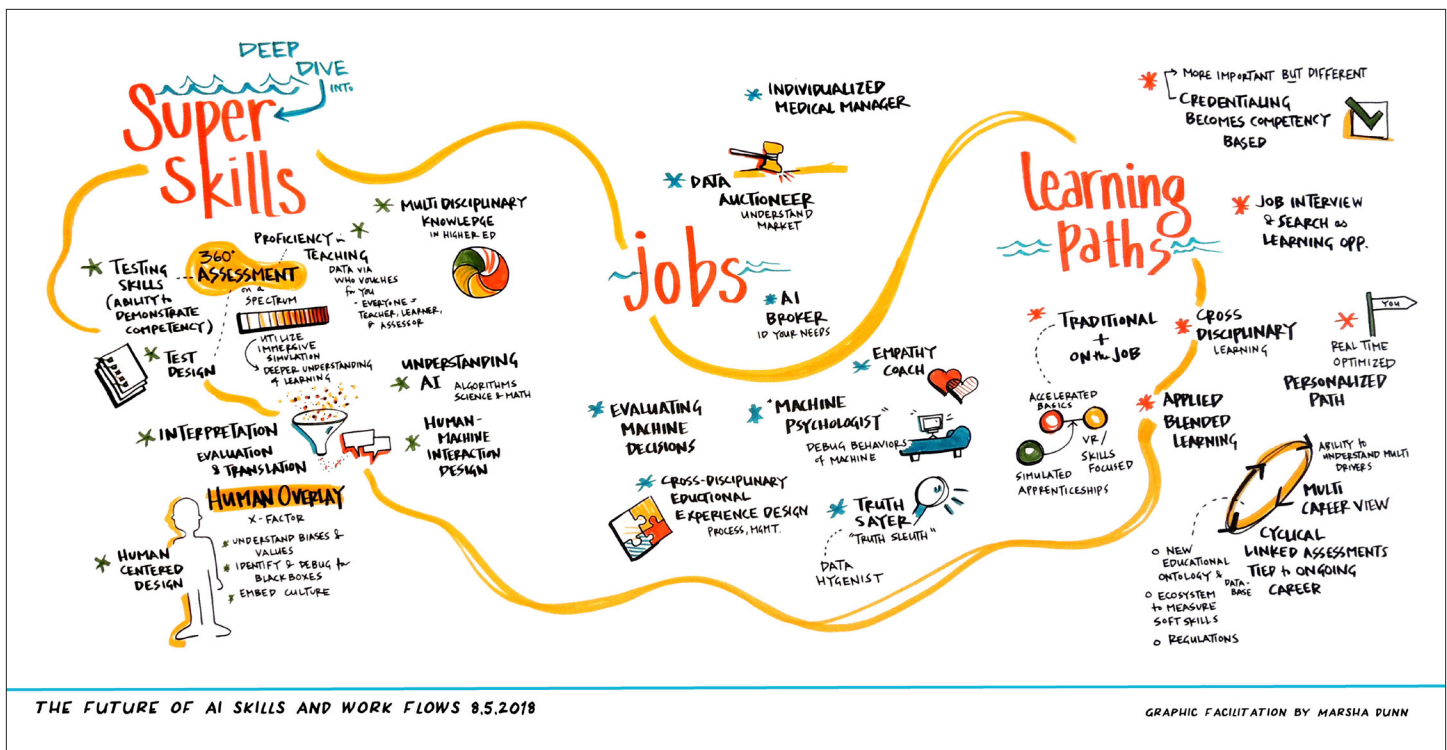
DEEP DIVE INTO

Super Skills

TESTING SKILLS (ABILITY to DEMONSTRATE COMPETENCY)

360° ASSESSMENT on a SPECTRUM

PROFICIENCY in TEACHING
DATA VIA WHO VOUCHES for YOU
- EVERYONE = TEACHER, LEARNER, & ASSESSOR

MULTI DISCIPLINARY KNOWLEDGE IN HIGHER ED

TEST DESIGN

UTILIZE IMMERSIVE SIMULATION
DEEPER UNDERSTANDING & LEARNING

UNDERSTANDING AI
ALGORITHMS SCIENCE & MATH

INTERPRETATION
EVALUATION & TRANSLATION

HUMAN-MACHINE INTERACTION DESIGN

HUMAN OVERLAY
X-FACTOR
UNDERSTAND BIASES & VALUES
IDENTIFY & DEBUG for BLACK BOXES
EMBED CULTURE

HUMAN CENTERED DESIGN

INDIVIDUALIZED MEDICAL MANAGER

DATA AUCTIONEER
UNDERSTAND MARKET

Jobs

AI BROKER
ID YOUR NEEDS

EMPATHY COACH

EVALUATING MACHINE DECISIONS

"MACHINE PSYCHOLOGIST"
DEBUG BEHAVIORS of MACHINE

CROSS-DISCIPLINARY EDUCTIONAL EXPERIENCE DESIGN
PROCESS, MGMT.

TRUTH SAYER
"TRUTH SLEUTH"
DATA HYGENIST

MORE IMPORTANT BUT DIFFERENT
CREDENTIALING BECOMES COMPETENCY BASED

Learning Paths

JOB INTERVIEW & SEARCH as LEARNING OPP.

TRADITIONAL + ON the JOB

CROSS DISCIPLINARY LEARNING

YOU
REAL TIME OPTIMIZED
PERSONALIZED PATH

ACCELERATED BASICS
VR/ SKILLS FOCUSED
SIMULATED APPRENTICESHIPS

APPLIED BLENDED LEARNING

ABILITY to UNDERSTAND MULTI DRIVERS
MULTI CAREER VIEW

CYCLICAL LINKED ASSESSMENTS TIED to ONGOING CAREER

o NEW EDUCATIONAL ONTOLOGY & DATA-BASE
o ECOSYSTEM to MEASURE SOFT SKILLS
o REGULATIONS

THE FUTURE OF AI SKILLS AND WORK FLOWS 8.5.2018

GRAPHIC FACILITATION BY MARSHA DUNN